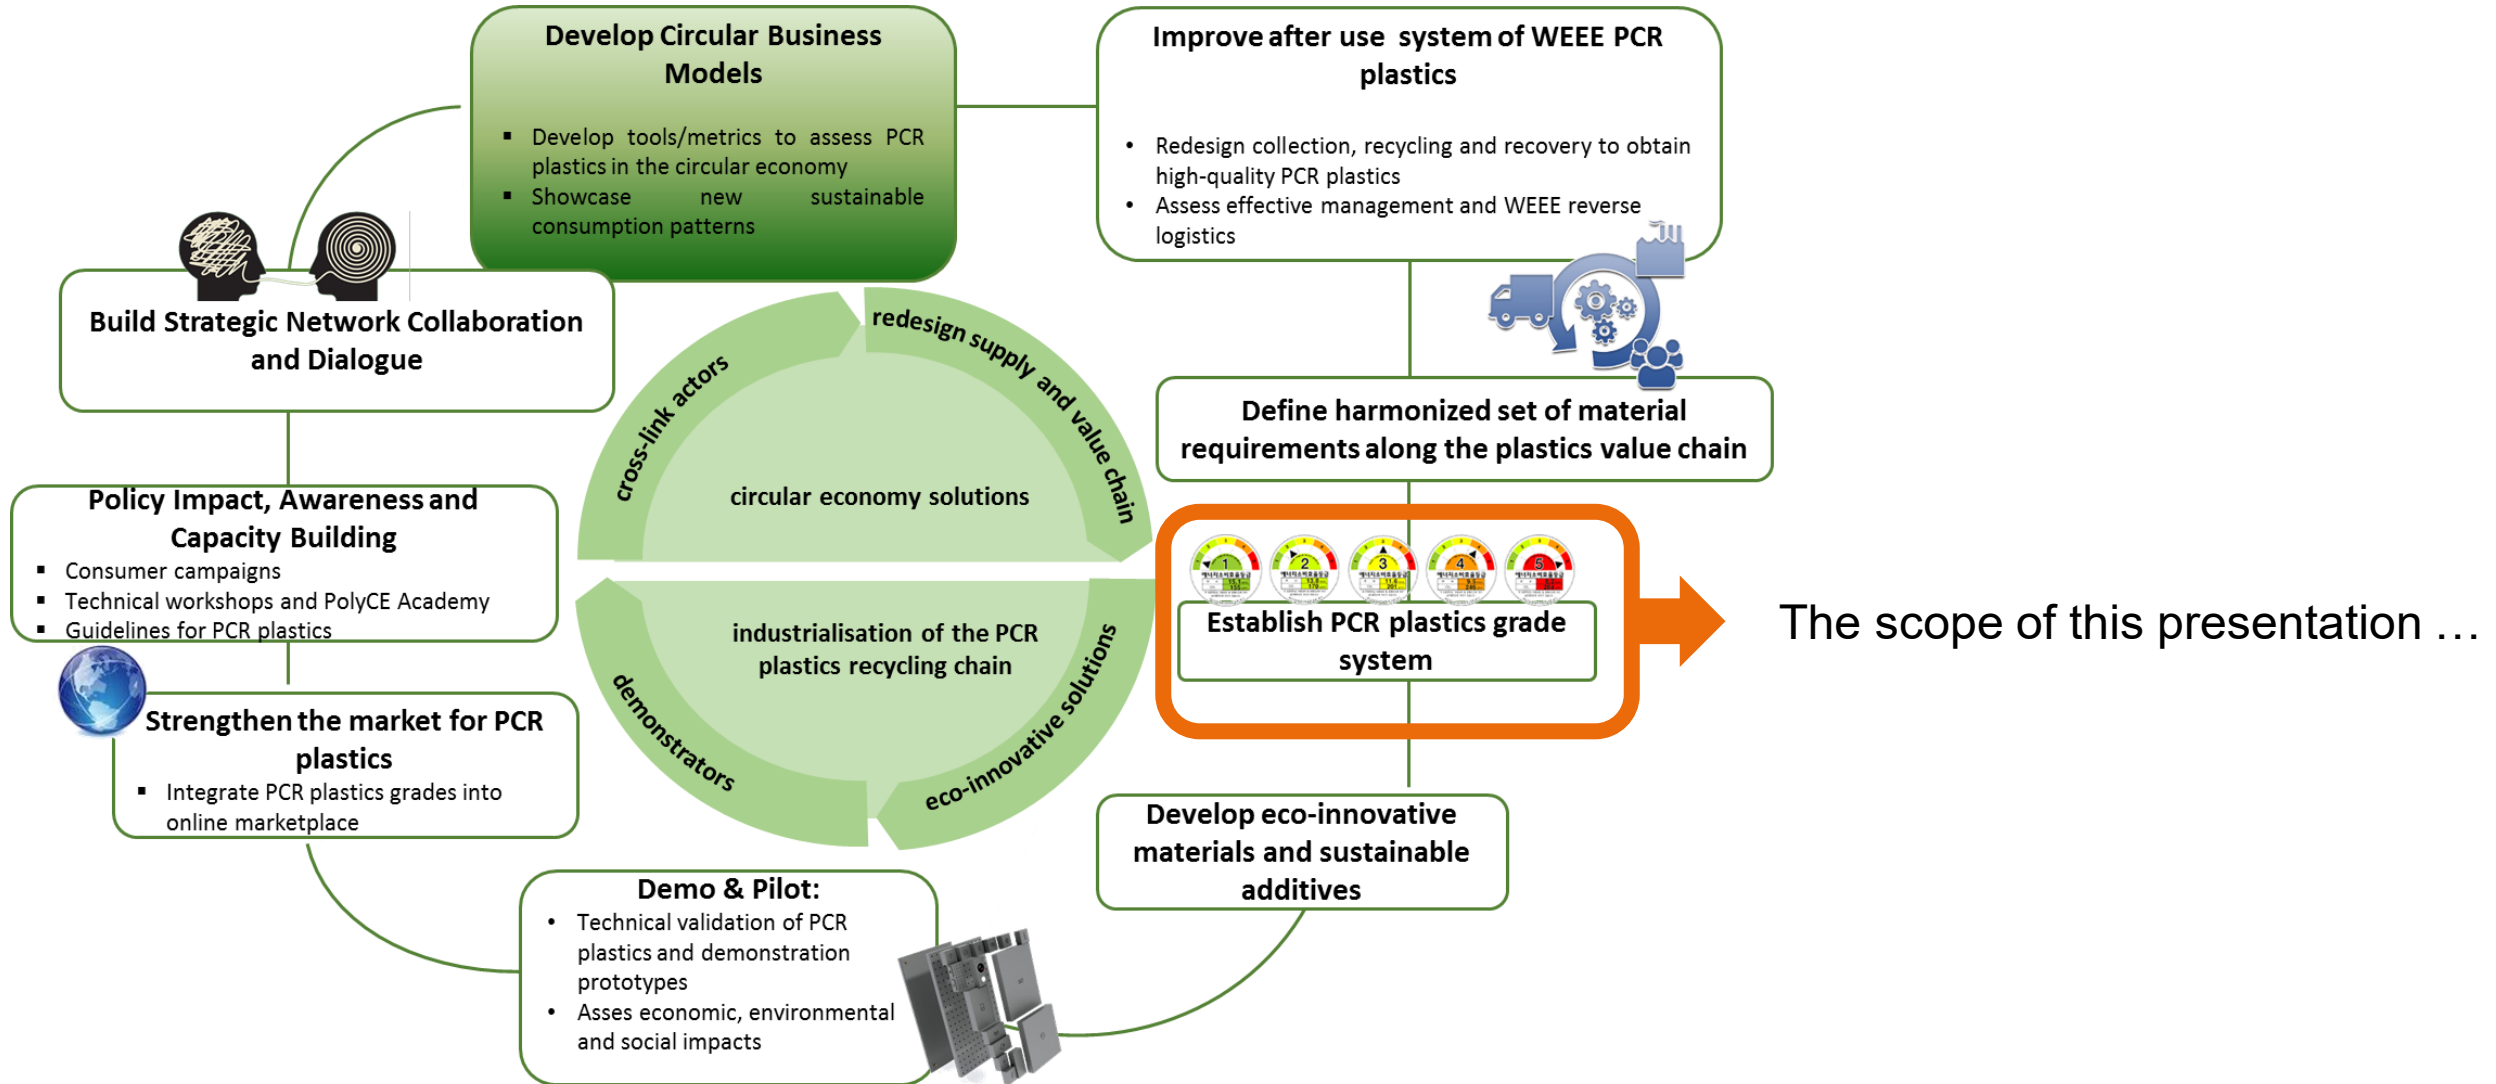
Develop Circular Business Models

- Develop tools/metrics to assess PCR plastics in the circular economy
- Showcase new sustainable consumption patterns

Improve after use system of WEEE PCR plastics

- Redesign collection, recycling and recovery to obtain high-quality PCR plastics
- Assess effective management and WEEE reverse logistics

Build Strategic Network Collaboration and Dialogue

Define harmonized set of material requirements along the plastics value chain

Policy Impact, Awareness and Capacity Building

- Consumer campaigns
- Technical workshops and PolyCE Academy
- Guidelines for PCR plastics

cross-link actors

redesign supply and value chain

circular economy solutions

industrialisation of the PCR plastics recycling chain

demonstrators

eco-innovative solutions

Establish PCR plastics grade system

The scope of this presentation …

Strengthen the market for PCR plastics

- Integrate PCR plastics grades into online marketplace

Develop eco-innovative materials and sustainable additives

Demo & Pilot:

- Technical validation of PCR plastics and demonstration prototypes
- Asses economic, environmental and social impacts